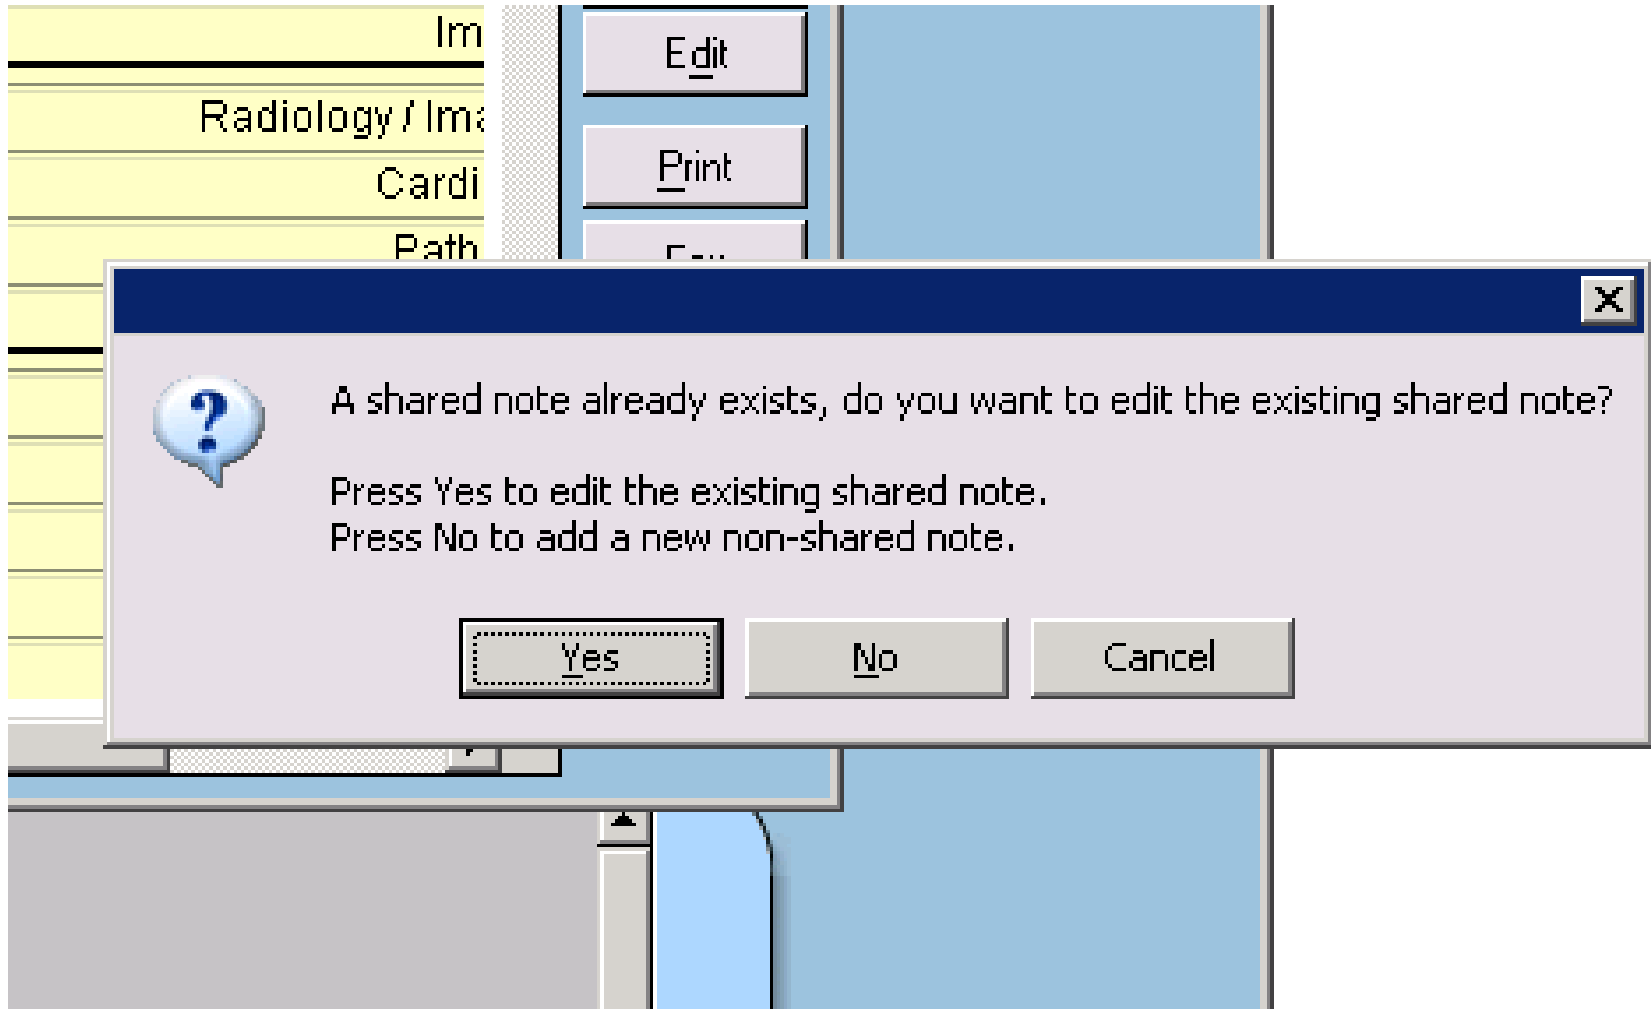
Im

Radiology / Ima

Cardi

Path

Edit

Print

Fax

X

?

A shared note already exists, do you want to edit the existing shared note?

Press Yes to edit the existing shared note.
Press No to add a new non-shared note.

Yes

No

Cancel